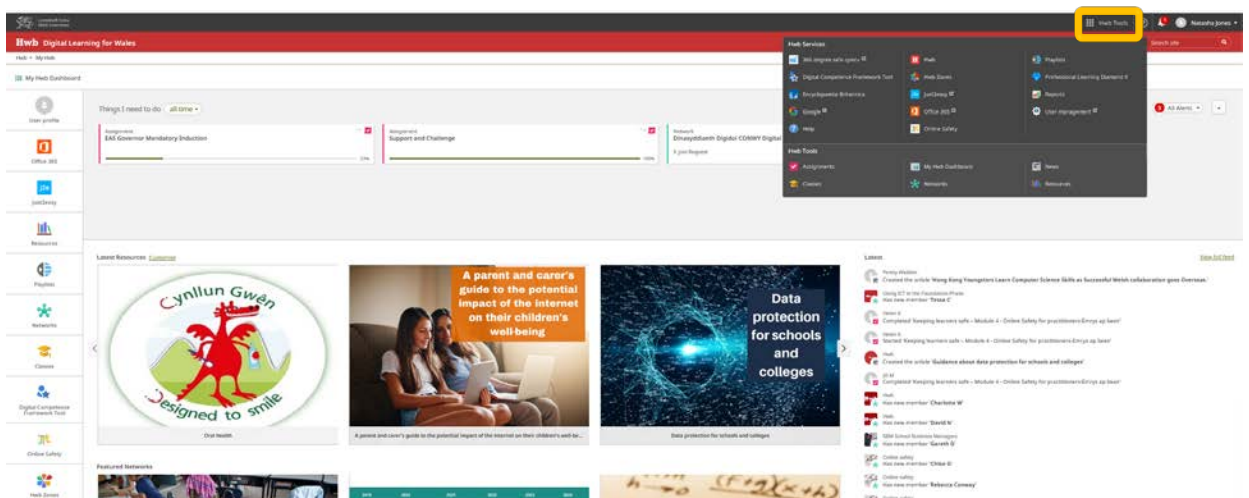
Llywodraeth Cymru Welsh Government

Hwb Tools

Natasha Jones

Hwb Digital Learning for Wales

Hwb > My Hwb

My Hwb Dashboard

User profile

Office 365

Jit/Jiway

Resources

Playlists

Networks

Classes

Digital Competence Framework Tool

Online Safety

Hwb Zones

Things I need to do   all time

Assignment
EAS Governor Mandatory Induction

Assignment
Support and Challenge

Network
Dinasyddiaeth Digidol CONWY Digital

Hwb Services

360 degree safe cymru

Hwb

Playlists

Digital Competence Framework Tool

Hwb Zones

Professional Learning Element

Encyclopaedia Britannica

J2e/Jiway

Reports

Google

Office 365

User management

Help

Online Safety

Hwb Tools

Assignments

My Hwb Dashboard

News

Classes

Networks

Resources

Search site

All Alerts

Latest Resources   Customise

Cynllun Gwên
Designed to smile

Oral health

A parent and carer's guide to the potential impact of the internet on their children's well-being

A parent and carer's guide to the potential impact of the internet on their children's well-be...

Data protection for schools and colleges

Data protection for schools and colleges

Latest

View full feed

Created the article 'Hong Kong Youngsters Learn Computer Science Skills as Successful Welsh collaboration goes Overseas.'

Has new member

Completed 'Keeping learners safe – Module 4 – Online Safety for practitioners'

Started 'Keeping learners safe – Module 4 – Online Safety for practitioners'

Created the article 'Guidance about data protection for schools and colleges'

Completed 'Keeping learners safe – Module 4 – Online Safety for practitioners'

Has new member 'Charlotte W'

Has new member 'David N'

Has new member 'Gareth O'

Has new member 'Chloe O'

Has new member 'Rebecca Conway'

Featured Networks